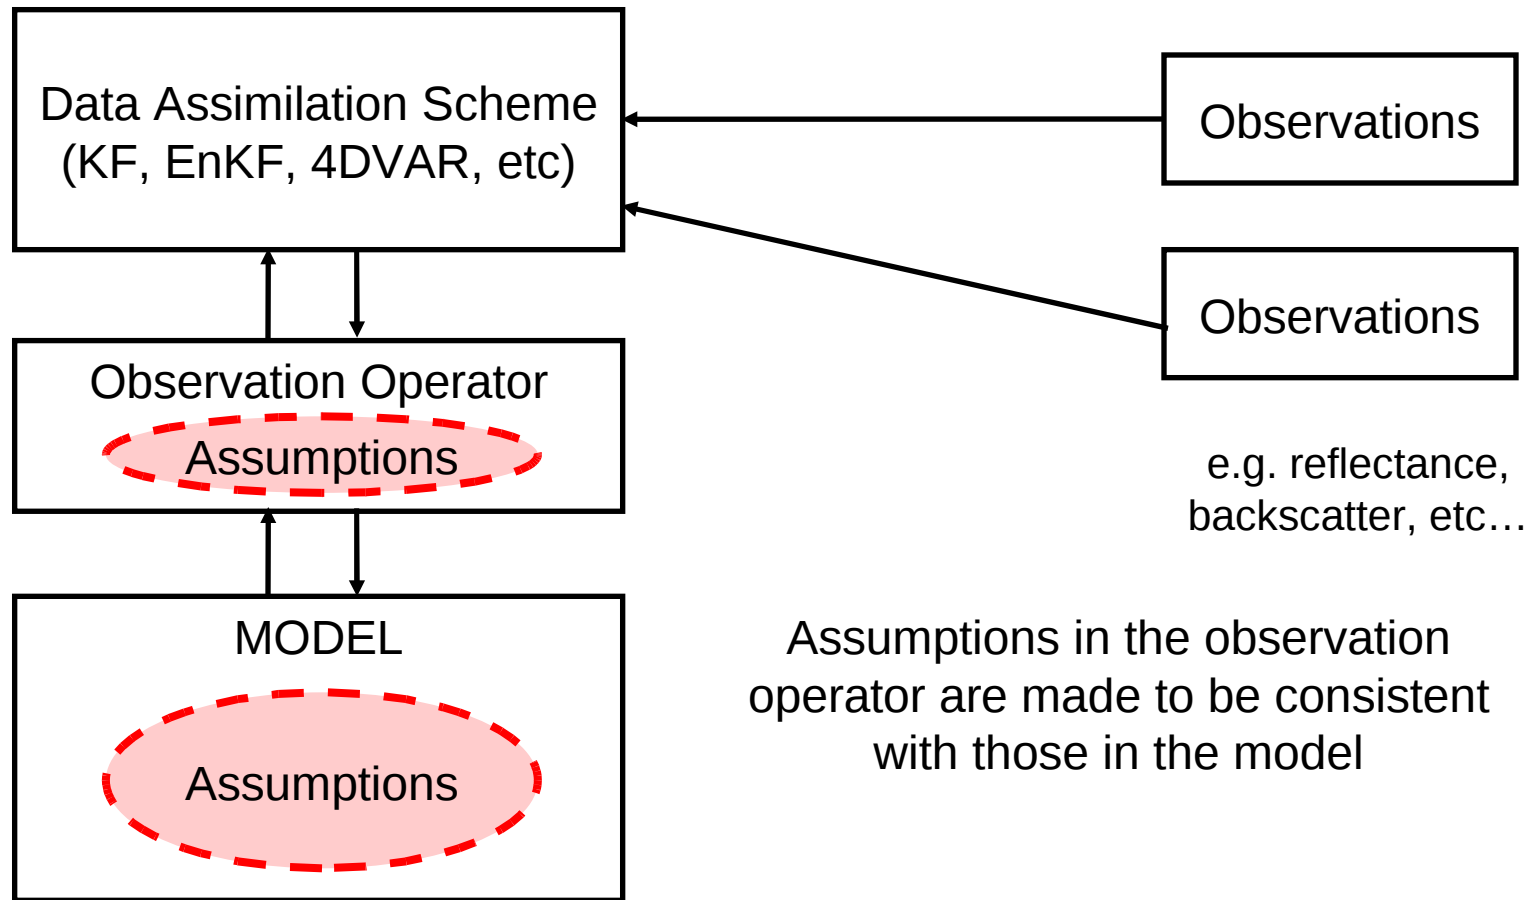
Data Assimilation Scheme
(KF, EnKF, 4DVAR, etc)

Observations

Observations

Observation Operator

Assumptions

e.g. reflectance, backscatter, etc…

MODEL

Assumptions

Assumptions in the observation operator are made to be consistent with those in the model